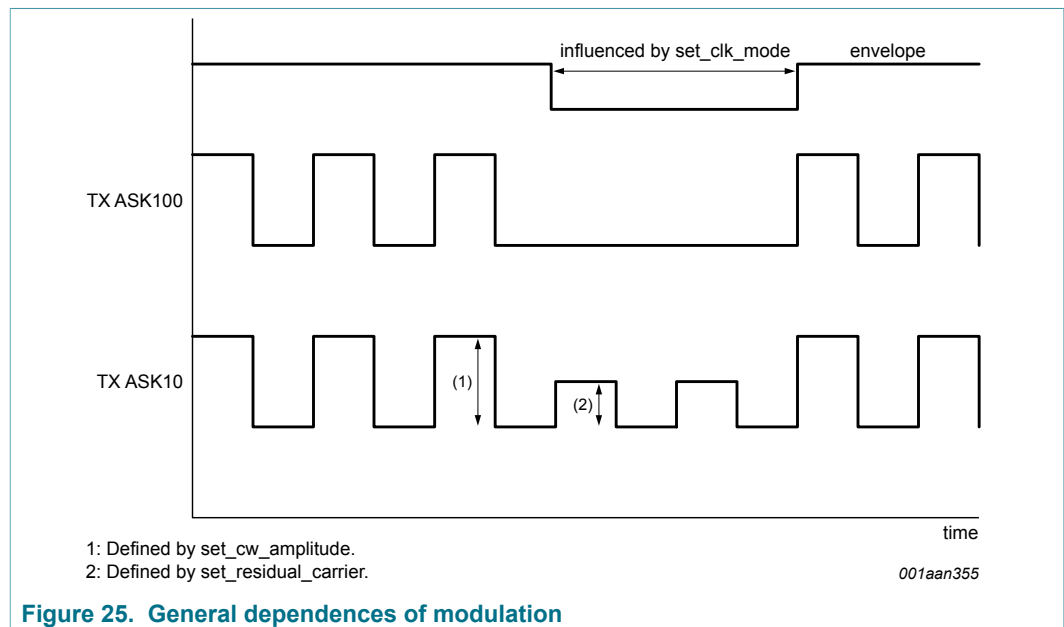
influenced by set_clk_mode

envelope

TX ASK100

TX ASK10

(1)

(2)

time

1: Defined by set_cw_amplitude.

2: Defined by set_residual_carrier.

001aan355

Figure 25. General dependences of modulation